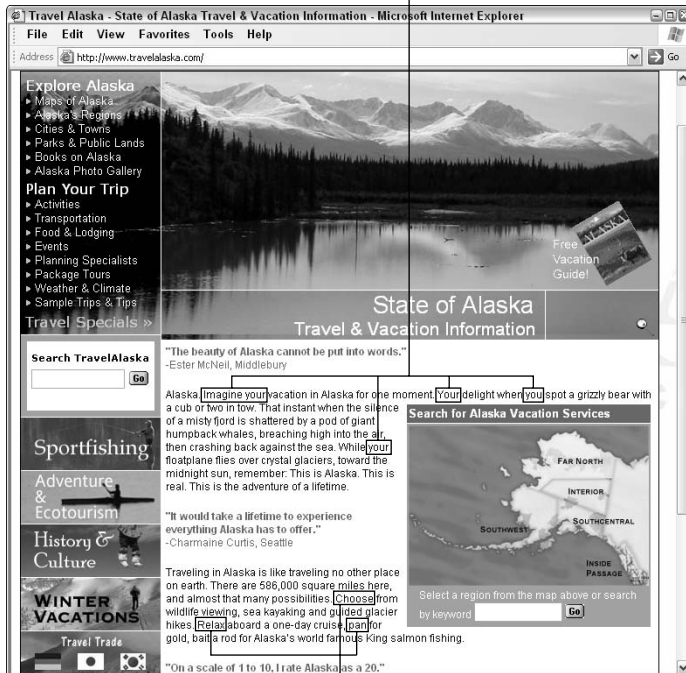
Travel Alaska - State of Alaska Travel & Vacation Information - Microsoft Internet Explorer

File Edit View Favorites Tools Help

Address http://www.travelalaska.com/

Go

Explore Alaska
▸ Maps of Alaska
▸ Alaska's Regions
▸ Cities & Towns
▸ Parks & Public Lands
▸ Books on Alaska
▸ Alaska Photo Gallery

Plan Your Trip
▸ Activities
▸ Transportation
▸ Food & Lodging
▸ Events
▸ Planning Specialists
▸ Package Tours
▸ Weather & Climate
▸ Sample Trips & Tips

Travel Specials »

Free Vacation Guide!

State of Alaska
Travel & Vacation Information

Search TravelAlaska

Go

Sportfishing

Adventure & Ecotourism

History & Culture

WINTER VACATIONS

Travel Trade

"The beauty of Alaska cannot be put into words."
-Ester McNeil, Middlebury

Alaska. Imagine your vacation in Alaska for one moment. Your delight when you spot a grizzly bear with a cub or two in tow. That instant when the silence of a misty fjord is shattered by a pod of giant humpback whales, breaching high into the air, then crashing back against the sea. While your floatplane flies over crystal glaciers, toward the midnight sun, remember: This is Alaska. This is real. This is the adventure of a lifetime.

"It would take a lifetime to experience everything Alaska has to offer."
-Charmaine Curtis, Seattle

Traveling in Alaska is like traveling no other place on earth. There are 586,000 square miles here, and almost that many possibilities. Choose from wildlife viewing, sea kayaking and guided glacier hikes. Relax aboard a one-day cruise, pan for gold, bait a rod for Alaska's world famous King salmon fishing.

"On a scale of 1 to 10, I rate Alaska as a 20."

Search for Alaska Vacation Services

FAR NORTH
INTERIOR
SOUTHWEST
SOUTHCENTRAL
INSIDE PASSAGE

Select a region from the map above or search by keyword

Go